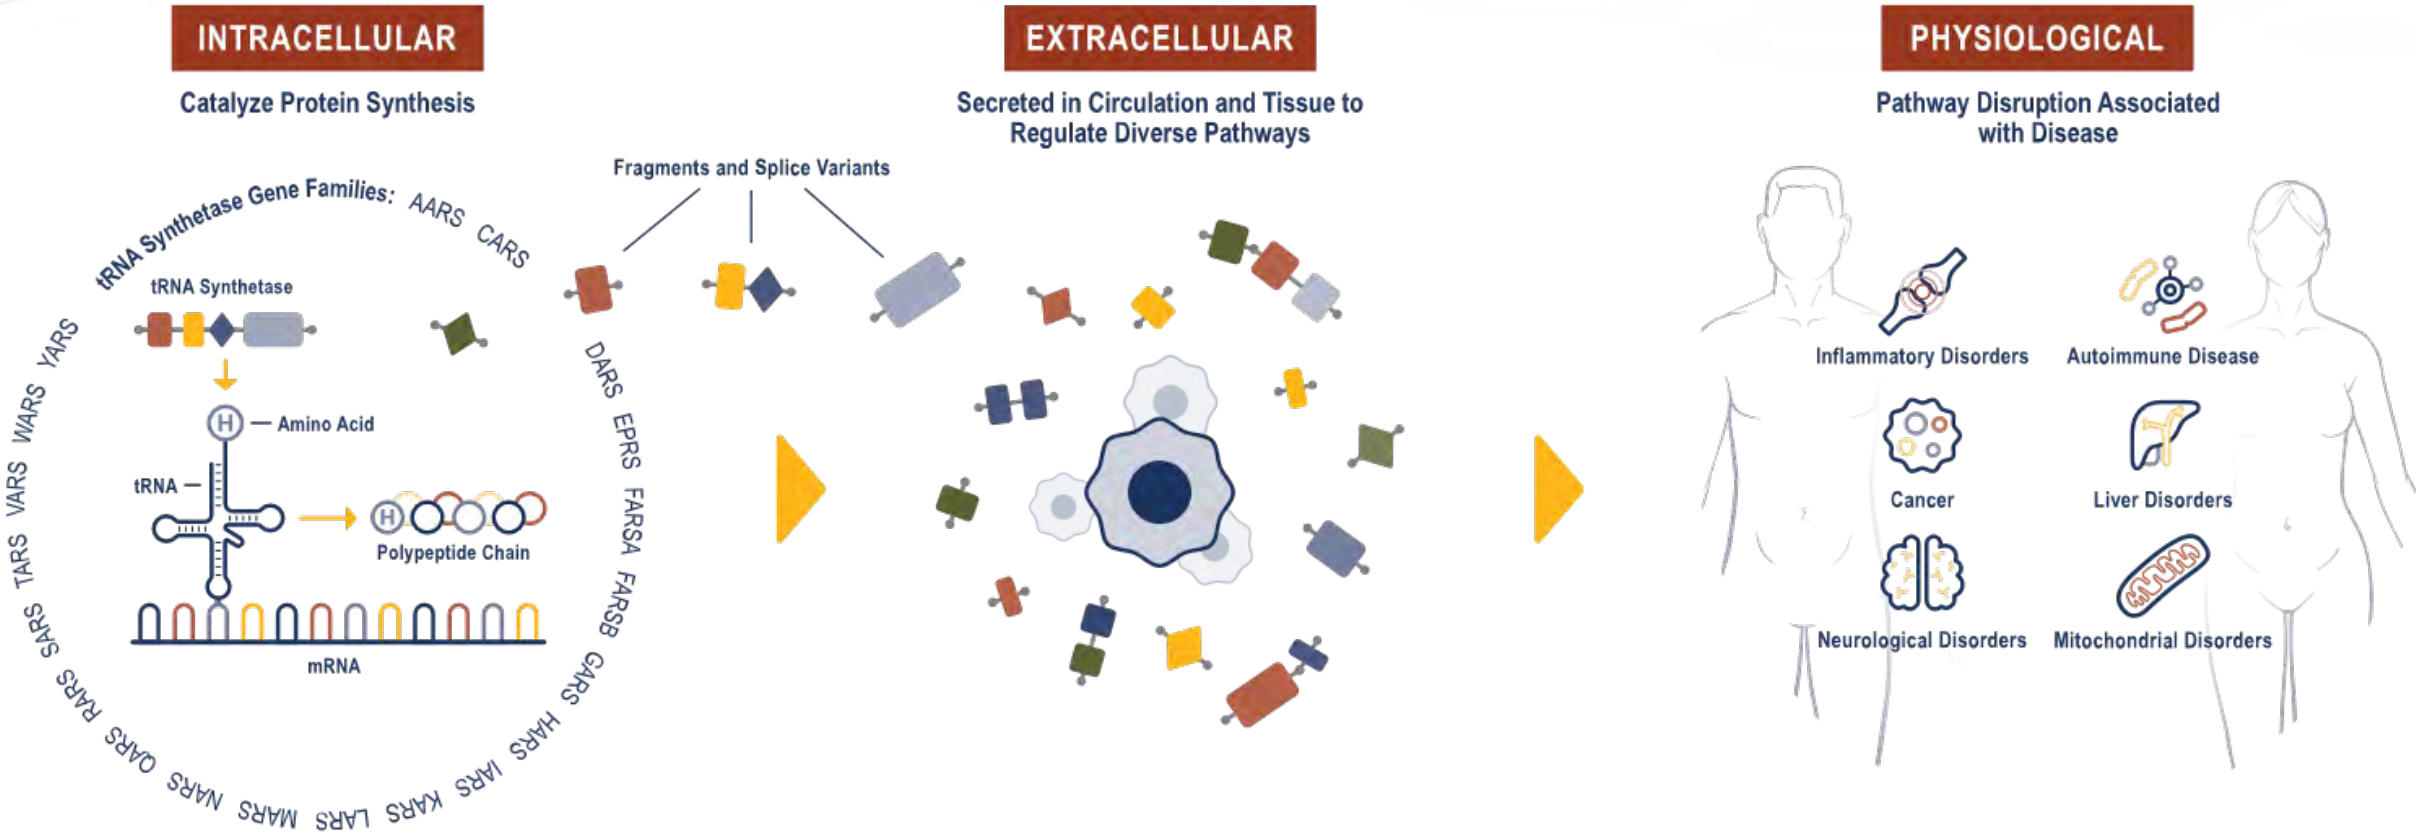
INTRACELLULAR

Catalyze Protein Synthesis

tRNA Synthetase Gene Families: AARS CARS DARS EPRS FARSA FARSB GARS HARS IARS KARS LARS MARS NARS QARS RARS SARS TARS VARS WARS YARS

tRNA Synthetase

H — Amino Acid

tRNA —

H

Polypeptide Chain

mRNA

Fragments and Splice Variants

EXTRACELLULAR

Secreted in Circulation and Tissue to Regulate Diverse Pathways

PHYSIOLOGICAL

Pathway Disruption Associated with Disease

Inflammatory Disorders

Autoimmune Disease

Cancer

Liver Disorders

Neurological Disorders

Mitochondrial Disorders